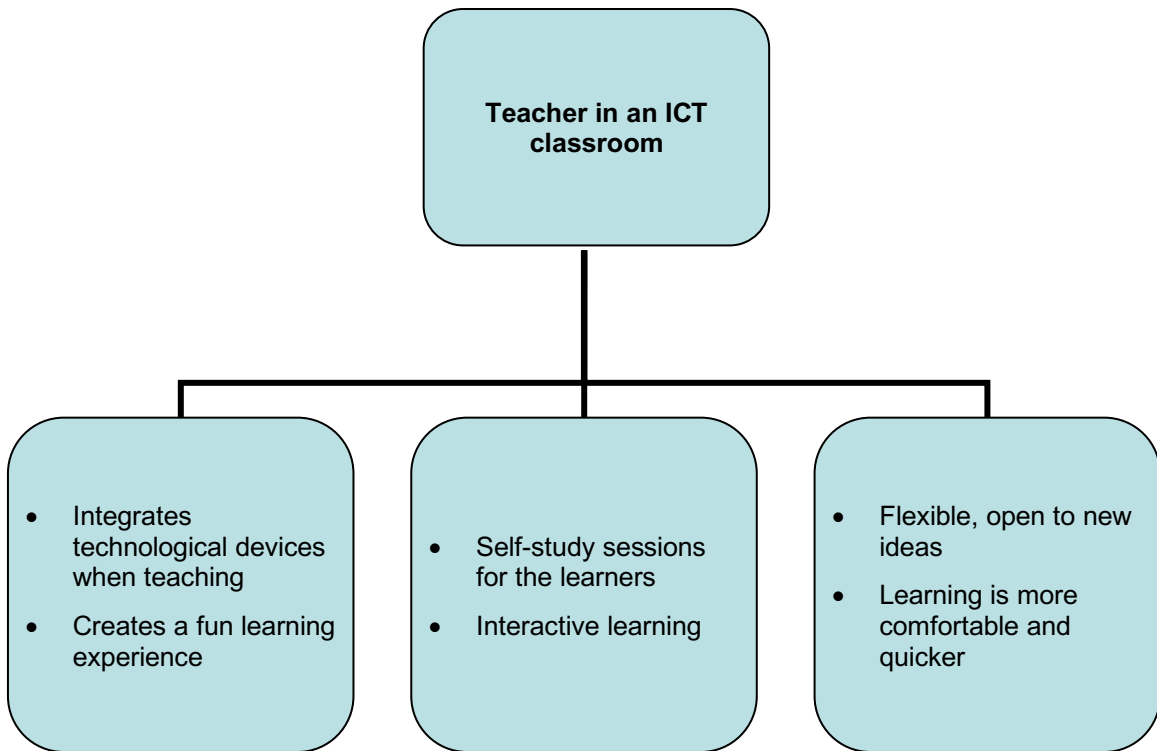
**Teacher in an ICT classroom**

- Integrates technological devices when teaching
- Creates a fun learning experience

- Self-study sessions for the learners
- Interactive learning

- Flexible, open to new ideas
- Learning is more comfortable and quicker